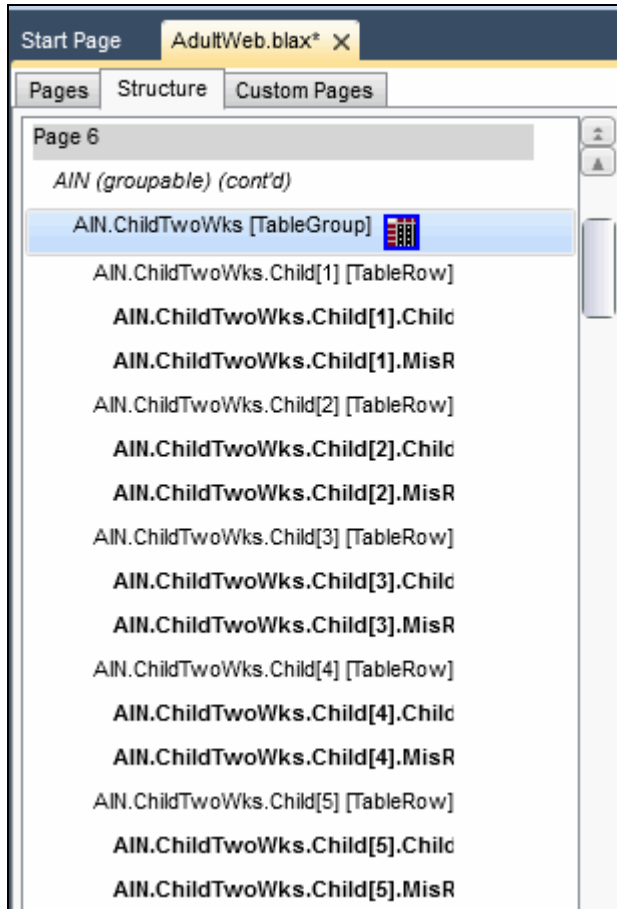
Start Page AdultWeb.blax* ✕

Pages Structure Custom Pages

Page 6

AIN (groupable) (cont'd)

AIN.ChildTwoWks [TableGroup]

AIN.ChildTwoWks.Child[1] [TableRow]

**AIN.ChildTwoWks.Child[1].Child**

**AIN.ChildTwoWks.Child[1].MisR**

AIN.ChildTwoWks.Child[2] [TableRow]

**AIN.ChildTwoWks.Child[2].Child**

**AIN.ChildTwoWks.Child[2].MisR**

AIN.ChildTwoWks.Child[3] [TableRow]

**AIN.ChildTwoWks.Child[3].Child**

**AIN.ChildTwoWks.Child[3].MisR**

AIN.ChildTwoWks.Child[4] [TableRow]

**AIN.ChildTwoWks.Child[4].Child**

**AIN.ChildTwoWks.Child[4].MisR**

AIN.ChildTwoWks.Child[5] [TableRow]

**AIN.ChildTwoWks.Child[5].Child**

**AIN.ChildTwoWks.Child[5].MisR**